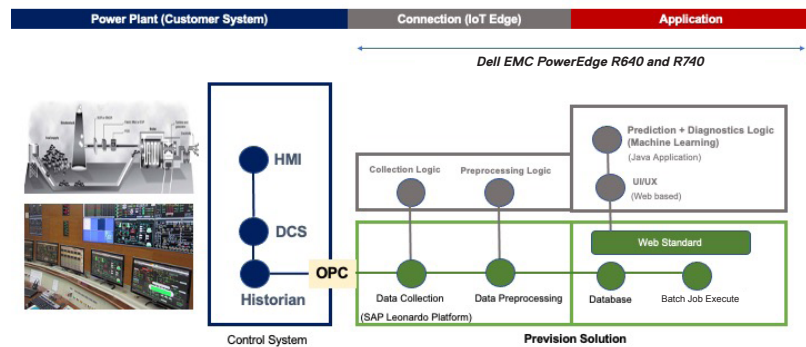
Power Plant (Customer System)

Connection (IoT Edge)

Application

Dell EMC PowerEdge R640 and R740

HMI

DCS

Historian

OPC

Collection Logic

Preprocessing Logic

Prediction + Diagnostics Logic (Machine Learning)

(Java Application)

UI/UX

(Web based)

Web Standard

Data Collection

Data Preprocessing

Database

Batch Job Execute

(SAP Leonardo Platform)

Control System

Prevision Solution